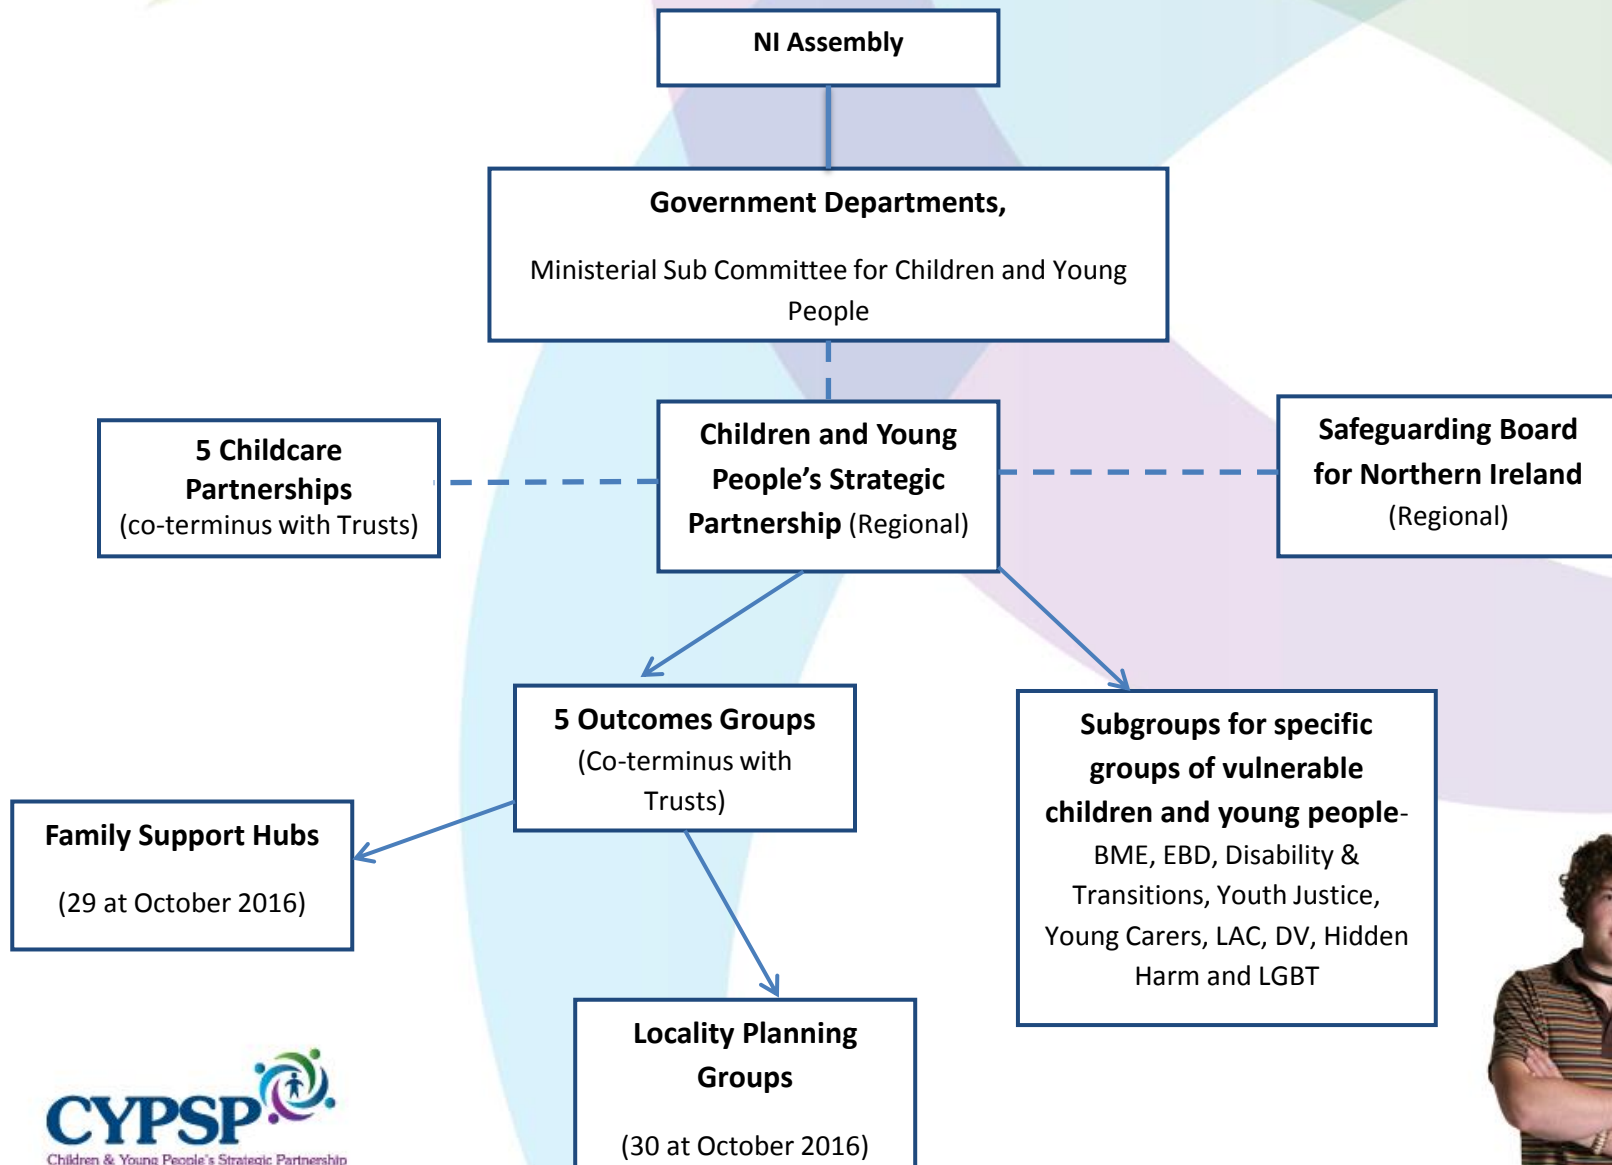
NI Assembly

Government Departments,

Ministerial Sub Committee for Children and Young People

5 Childcare Partnerships
(co-terminus with Trusts)

Children and Young People's Strategic Partnership (Regional)

Safeguarding Board for Northern Ireland
(Regional)

5 Outcomes Groups
(Co-terminus with Trusts)

Subgroups for specific groups of vulnerable children and young people- BME, EBD, Disability & Transitions, Youth Justice, Young Carers, LAC, DV, Hidden Harm and LGBT

Family Support Hubs

(29 at October 2016)

Locality Planning Groups

(30 at October 2016)

CYPSP
Children & Young People's Strategic Partnership